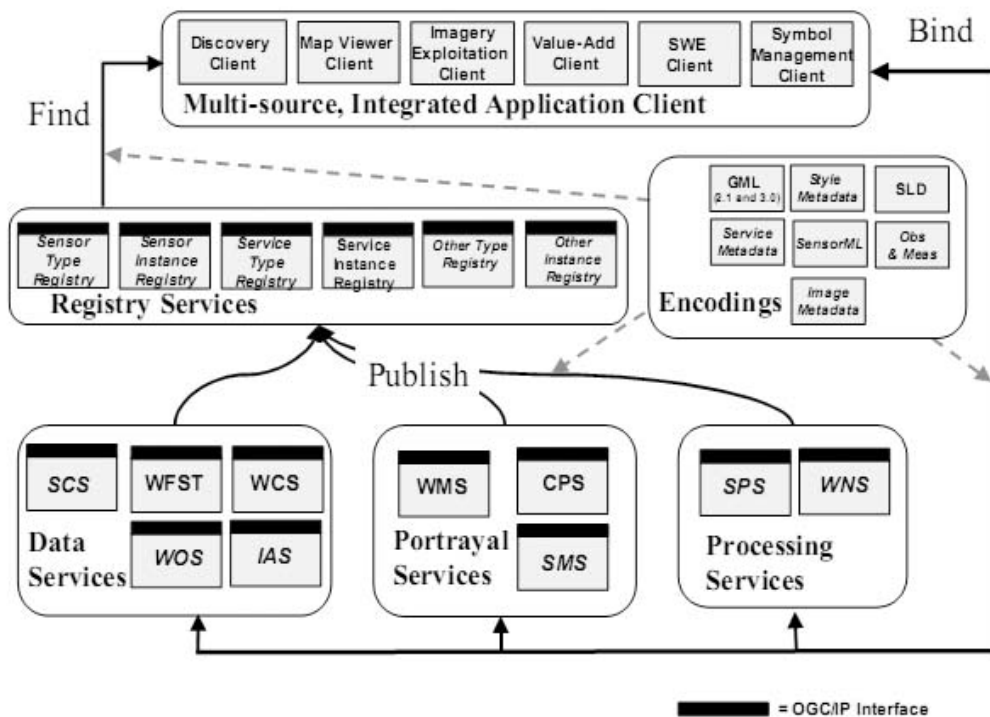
Bind

Discovery Client

Map Viewer Client

Imagery Exploitation Client

Value-Add Client

SWE Client

Symbol Management Client

Multi-source, Integrated Application Client

Find

Sensor Type Registry

Sensor Instance Registry

Service Type Registry

Service Instance Registry

Other Type Registry

Other Instance Registry

Registry Services

GML (2.1 and 3.0)

Style Metadata

SLD

Service Metadata

SensorML

Obs & Meas

Encodings

Image Metadata

Publish

SCS

WFST

WCS

Data Services

WOS

IAS

WMS

CPS

Portrayal Services

SMS

SPS

WNS

Processing Services

= OGC/IP Interface